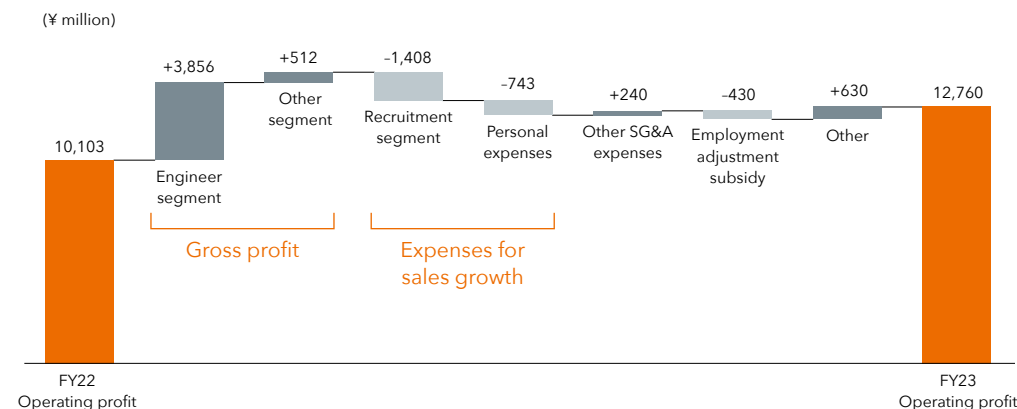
(¥ million)

10,103

+3,856

Engineer segment

+512

Other segment

Gross profit

–1,408

Recruitment segment

–743

Personal expenses

Expenses for sales growth

+240

Other SG&A expenses

–430

Employment adjustment subsidy

+630

Other

12,760

FY22
Operating profit

FY23
Operating profit